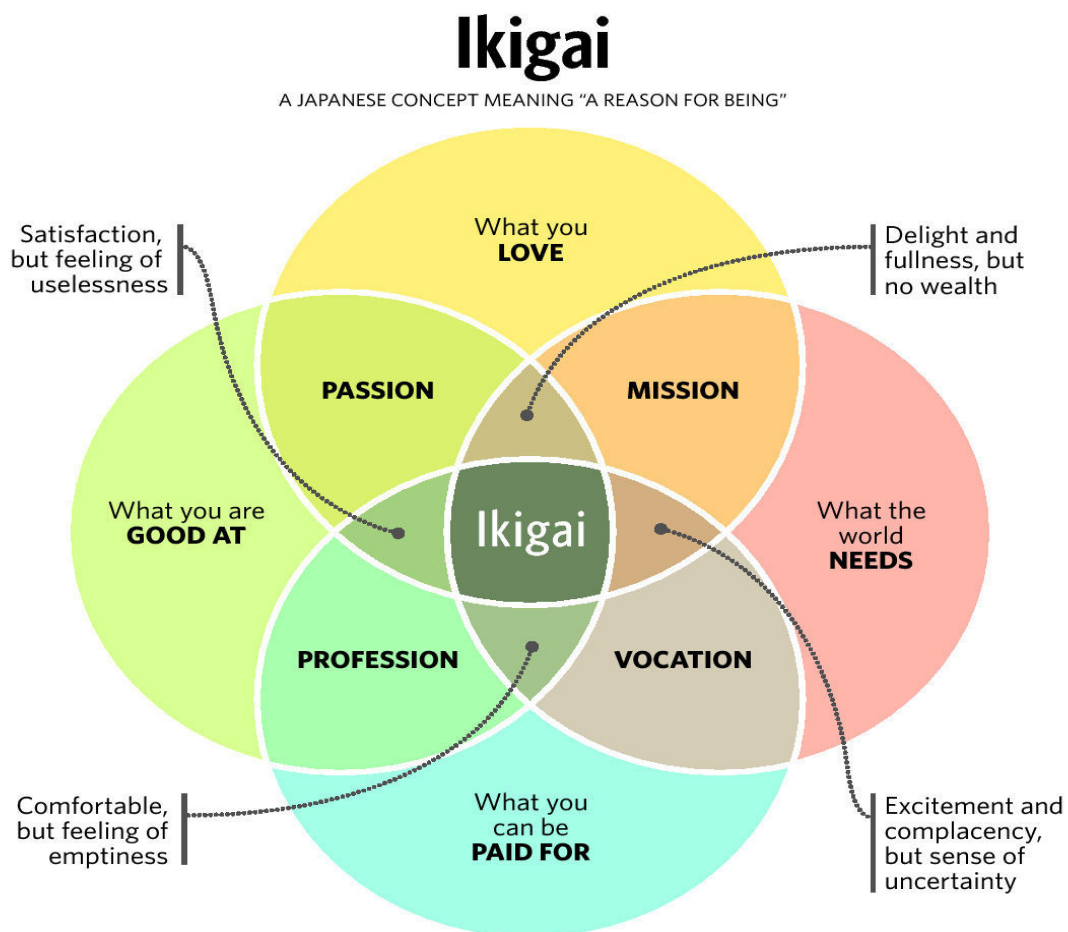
Ikigai

A JAPANESE CONCEPT MEANING "A REASON FOR BEING"

Satisfaction, but feeling of uselessness

What you LOVE

Delight and fullness, but no wealth

PASSION

MISSION

What you are GOOD AT

Ikigai

What the world NEEDS

PROFESSION

VOCATION

Comfortable, but feeling of emptiness

What you can be PAID FOR

Excitement and complacency, but sense of uncertainty